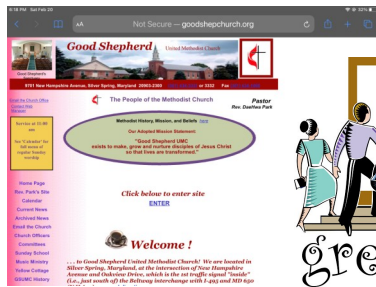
6:18 PM Sat Feb 20
AA
Not Secure — goodshepherdchurch.org
53%

Good Shepherd United Methodist Church
9701 New Hampshire Avenue, Silver Spring, Maryland 20903-2380 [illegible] or 1332 Fax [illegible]

Good Shepherd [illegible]

Email the Church Office
Contact Web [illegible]

Services at 11:00 am

See 'Calendar' for full more of regular Sunday worship

Home Page
Rev. Park's Site
Calendar
Current News
Archived News
Email the Church
Church Officers
Committees
Sunday School
Music Ministry
Yellow Cottage
GSUMC History

The People of the Methodist Church

Pastor
Rev. Daehee Park

Methodist History, Mission, and Beliefs here

Our Adopted Mission Statement:
"Good Shepherd UMC exists to make, grow and nurture disciples of Jesus Christ so that lives are transformed."

Click below to enter site
ENTER

Welcome !

. . . to Good Shepherd United Methodist Church! We are located in Silver Spring, Maryland, at the intersection of New Hampshire Avenue and Oakview Drive, which is the 1st traffic signal "inside" (i.e., just south of) the Beltway interchange with I-495 and MD 650 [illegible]

Gre